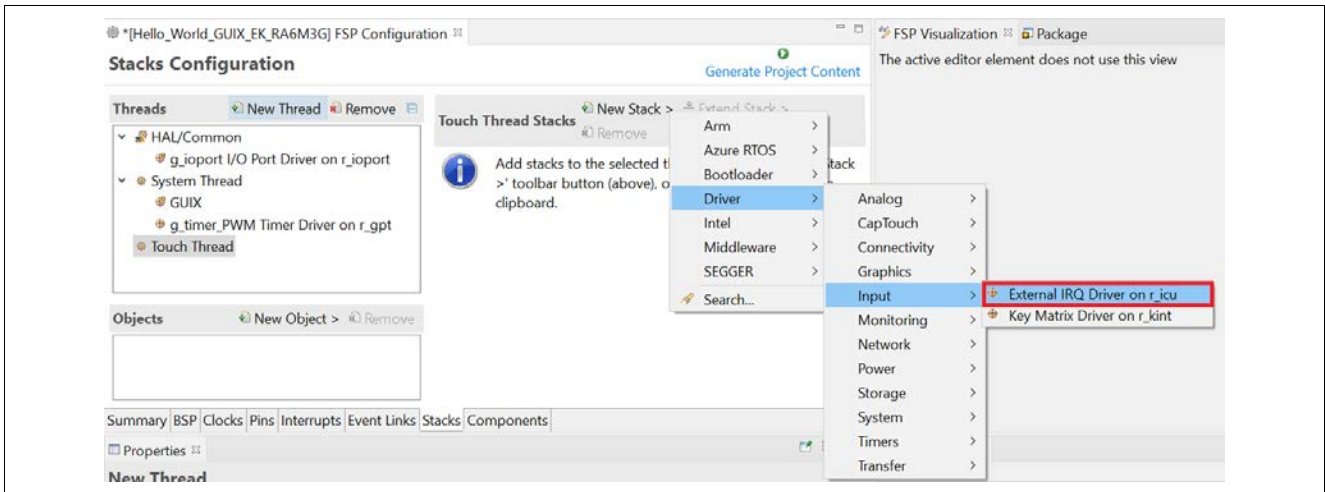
*[Hello_World_GUIX_EK_RA6M3G] FSP Configuration

Stacks Configuration

Generate Project Content

FSP Visualization Package

The active editor element does not use this view

Threads New Thread Remove

HAL/Common
g_ioport I/O Port Driver on r_ioport
System Thread
GUIX
g_timer_PWM Timer Driver on r_gpt
Touch Thread

Touch Thread Stacks New Stack > Extend Stack > Remove

Add stacks to the selected t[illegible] >' toolbar button (above), o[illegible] clipboard. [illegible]tack

Arm >
Azure RTOS >
Bootloader >
Driver >
Intel >
Middleware >
SEGGER >
Search...

Analog >
CapTouch >
Connectivity >
Graphics >
Input >
Monitoring >
Network >
Power >
Storage >
System >
Timers >
Transfer >

External IRQ Driver on r_icu
Key Matrix Driver on r_kint

Objects New Object > Remove

Summary BSP Clocks Pins Interrupts Event Links Stacks Components

Properties

New Thread